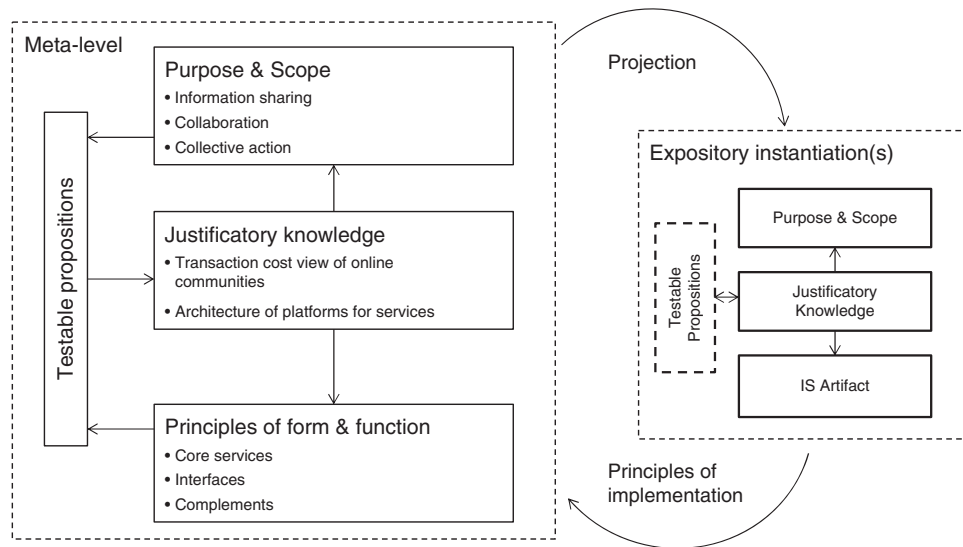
Meta-level

Purpose & Scope
• Information sharing
• Collaboration
• Collective action

Testable propositions

Justificatory knowledge
• Transaction cost view of online communities
• Architecture of platforms for services

Principles of form & function
• Core services
• Interfaces
• Complements

Projection

Expository instantiation(s)

Purpose & Scope

Testable Propositions

Justificatory Knowledge

IS Artifact

Principles of implementation